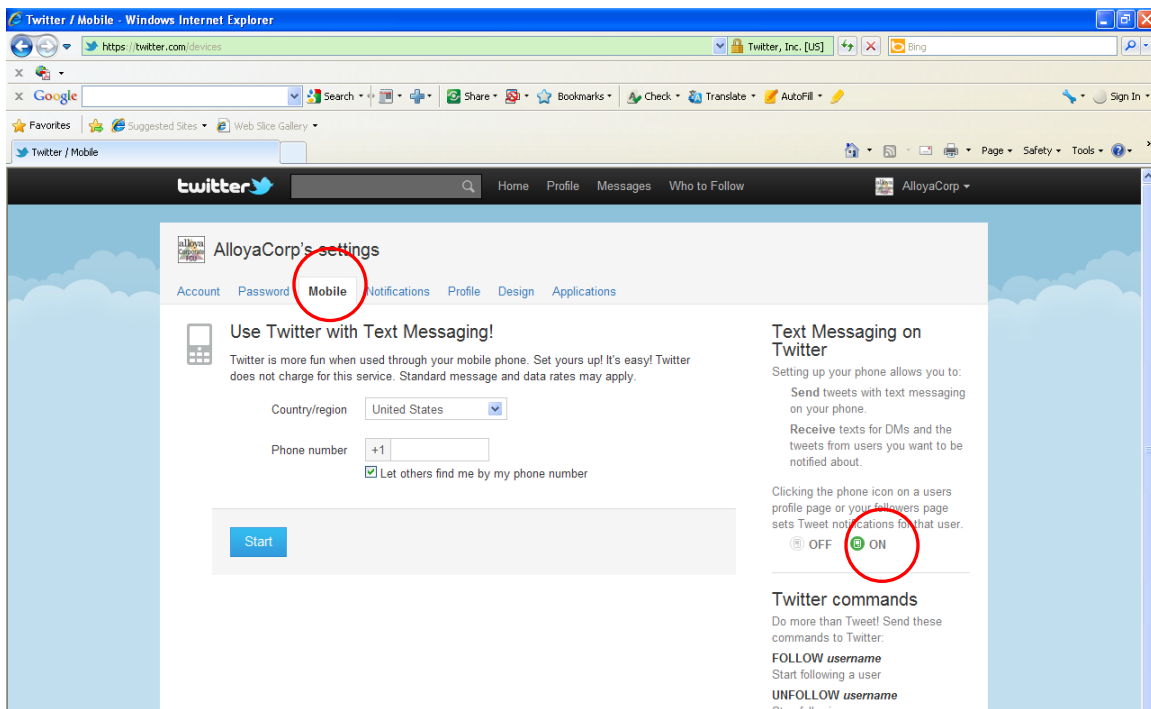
Twitter / Mobile - Windows Internet Explorer

https://twitter.com/devices

Twitter, Inc. [US]

Bing

Google

Search

Share

Bookmarks

Check

Translate

AutoFill

Sign In

Favorites

Suggested Sites

Web Slice Gallery

Twitter / Mobile

Page

Safety

Tools

twitter

Home Profile Messages Who to Follow

AlloyaCorp

AlloyaCorp's settings

Account Password Mobile Notifications Profile Design Applications

Use Twitter with Text Messaging!

Twitter is more fun when used through your mobile phone. Set yours up! It's easy! Twitter does not charge for this service. Standard message and data rates may apply.

Country/region United States

Phone number +1

Let others find me by my phone number

Start

Text Messaging on Twitter

Setting up your phone allows you to:

Send tweets with text messaging on your phone.

Receive texts for DMs and the tweets from users you want to be notified about.

Clicking the phone icon on a users profile page or your followers page sets Tweet notifications for that user.

OFF ON

Twitter commands

Do more than Tweet! Send these commands to Twitter:

FOLLOW *username*

Start following a user

UNFOLLOW *username*